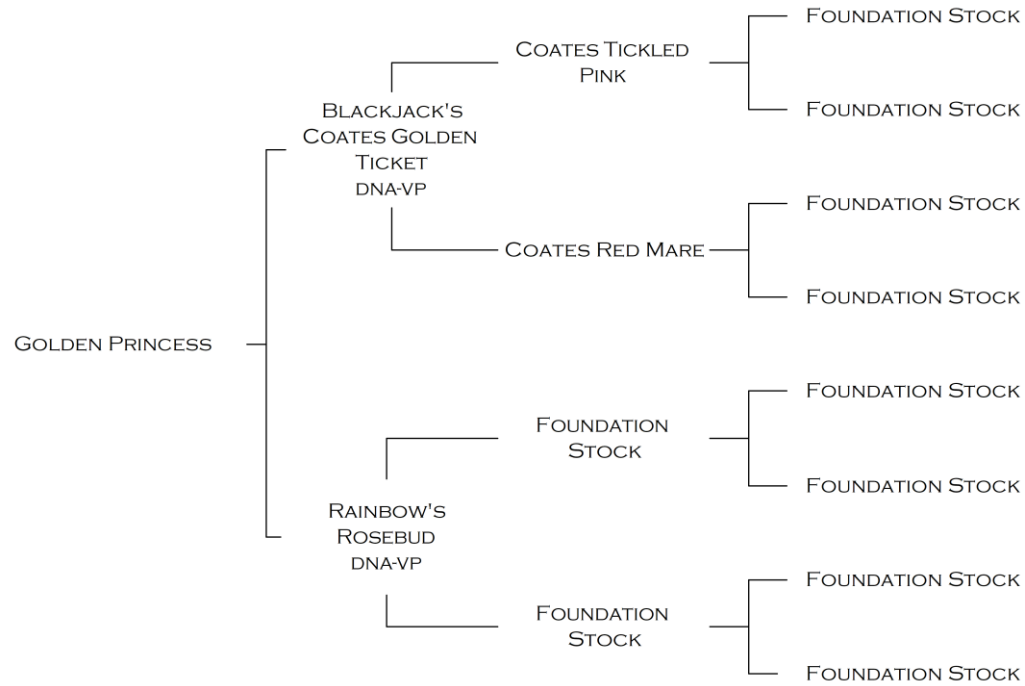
Golden Princess

Blackjack's Coates Golden Ticket
dna-vp

Coates Tickled Pink

Foundation Stock

Foundation Stock

Coates Red Mare

Foundation Stock

Foundation Stock

Rainbow's Rosebud
dna-vp

Foundation Stock

Foundation Stock

Foundation Stock

Foundation Stock

Foundation Stock

Foundation Stock